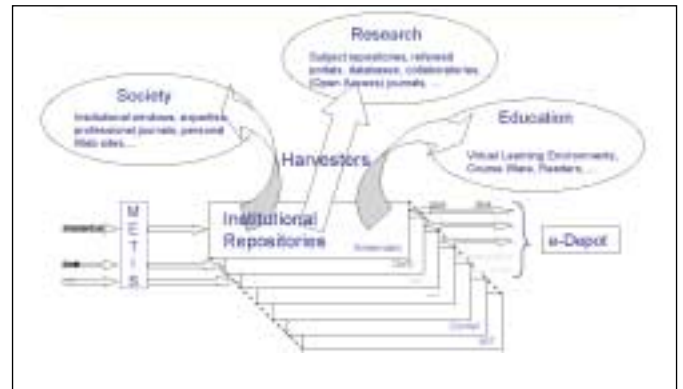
Research

Subject repositories, refereed portals, databases, collaboratories (Open Access) journals, ...

Society

Institutional windows, expertise, professional journals, personal Web sites, ...

Education

Virtual Learning Environments, Course Ware, Readers, ...

Harvesters

M
E
T
I
S

Institutional Repositories

Amsterdam

Delft

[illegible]

Utrecht

e-Depot